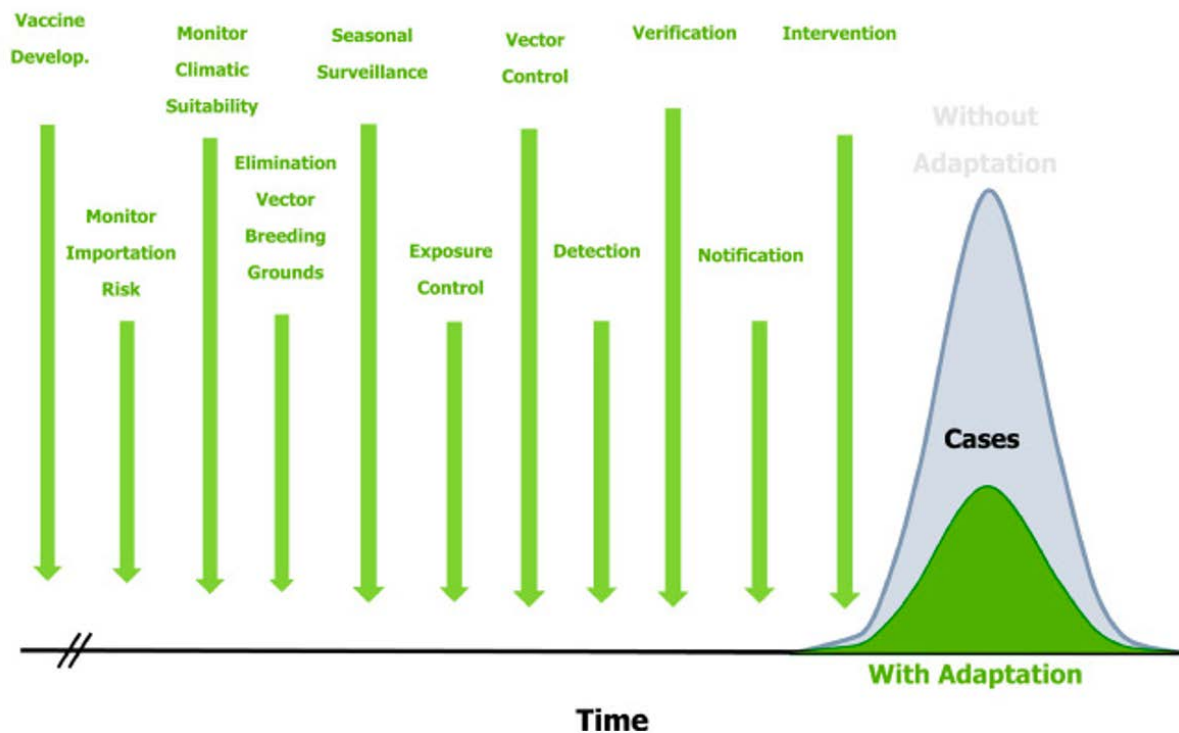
Vaccine Develop.

Monitor Importation Risk

Monitor Climatic Suitability

Elimination Vector Breeding Grounds

Seasonal Surveillance

Exposure Control

Vector Control

Detection

Verification

Notification

Intervention

Without Adaptation

Cases

With Adaptation

Time